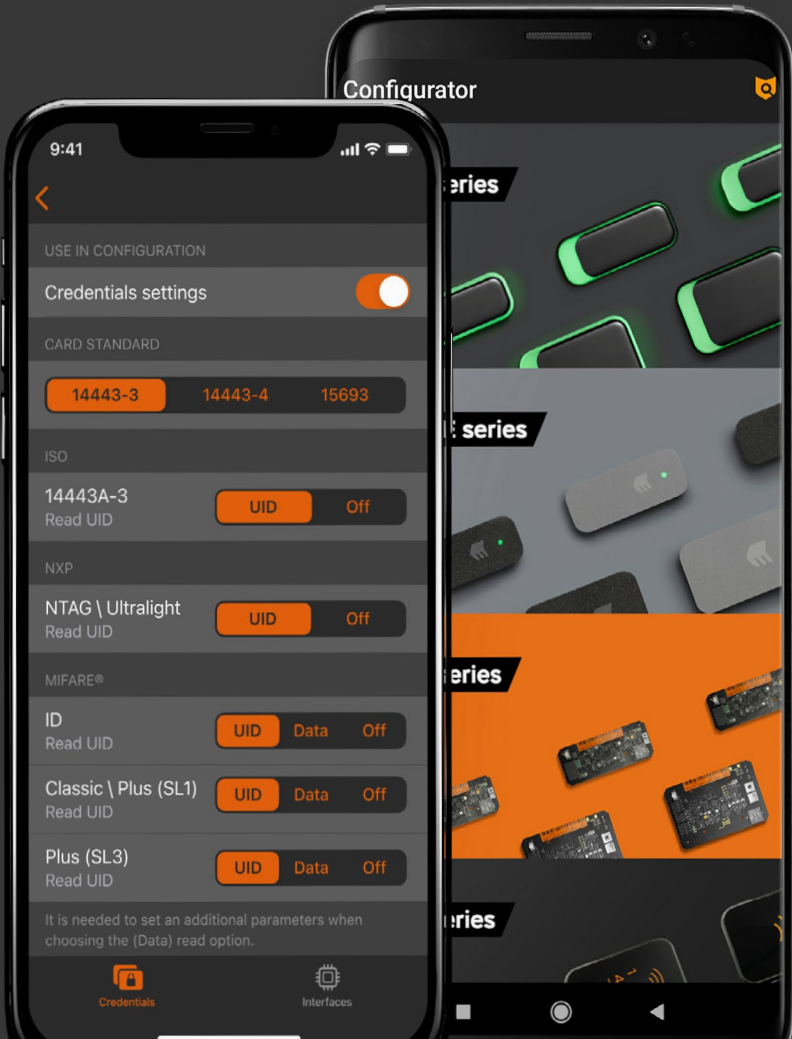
Configurator

eries

series

eries

eries

9:41

<

USE IN CONFIGURATION

Credentials settings

CARD STANDARD

14443-3 14443-4 15693

ISO

14443A-3
Read UID
UID Off

NXP

NTAG \ Ultralight
Read UID
UID Off

MIFARE®

ID
Read UID
UID Data Off

Classic \ Plus (SL1)
Read UID
UID Data Off

Plus (SL3)
Read UID
UID Data Off

It is needed to set an additional parameters when choosing the (Data) read option.

Credentials Interfaces